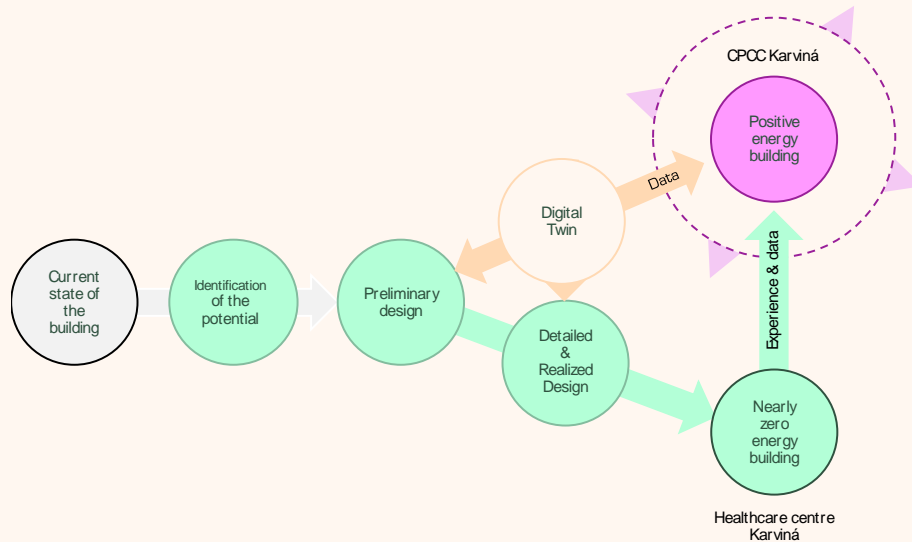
CPCC Karviná

Positive energy building

Data

Digital Twin

Experience & data

Current state of the building

Identification of the potential

Preliminary design

Detailed & Realized Design

Nearly zero energy building

Healthcare centre Karviná